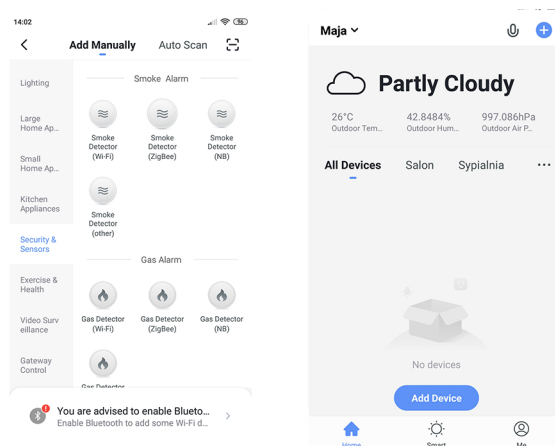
14:02

Add Manually

Auto Scan

Lighting

Large Home Ap...

Small Home Ap...

Kitchen Appliances

Security & Sensors

Exercise & Health

Video Surveillance

Gateway Control

Smoke Alarm

Smoke Detector (Wi-Fi)

Smoke Detector (ZigBee)

Smoke Detector (NB)

Smoke Detector (other)

Gas Alarm

Gas Detector (Wi-Fi)

Gas Detector (ZigBee)

Gas Detector (NB)

Gas Detector

You are advised to enable Blueto...
Enable Bluetooth to add some Wi-Fi d...

Maja

Partly Cloudy

26°C
Outdoor Tem...

42.8484%
Outdoor Hum...

997.086hPa
Outdoor Air P...

All Devices

Salon

Sypialnia

No devices

Add Device

Home

Smart

Me